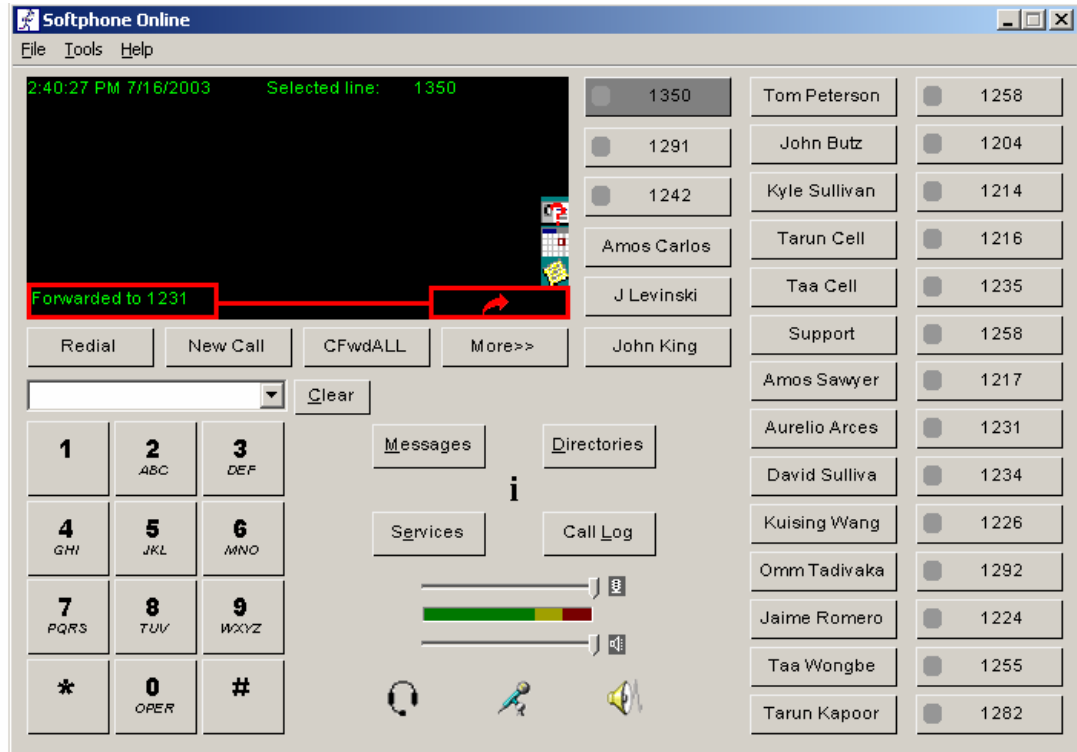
Softphone Online

File Tools Help

2:40:27 PM 7/16/2003 Selected line: 1350

Forwarded to 1231

1350
1291
1242
Amos Carlos
J Levinski
John King

Tom Peterson
John Butz
Kyle Sullivan
Tarun Cell
Taa Cell
Support
Amos Sawyer
Aurelio Arces
David Sulliva
Kuising Wang
Omm Tadivaka
Jaime Romero
Taa Wongbe
Tarun Kapoor

1258
1204
1214
1216
1235
1258
1217
1231
1234
1226
1292
1224
1255
1282

Redial New Call CFwdALL More>>

Clear

1
2 ABC
3 DEF
4 GHI
5 JKL
6 MNO
7 PQRS
8 TUV
9 WXYZ
*
0 OPER
#

Messages Directories

i

Services Call Log